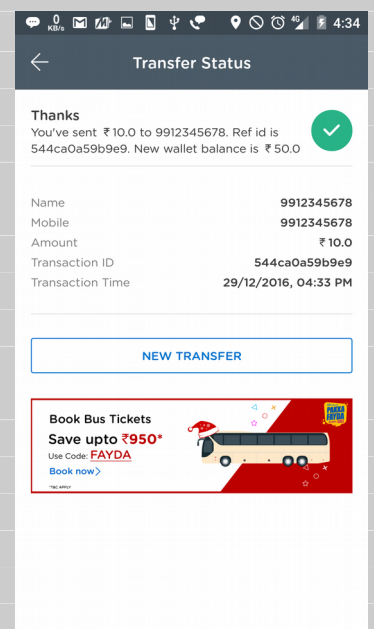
0 KB/s 4G 4:34

Transfer Status

Thanks
You've sent ₹10.0 to 9912345678. Ref id is 544ca0a59b9e9. New wallet balance is ₹50.0

| | |
|---|---|
| Name | 9912345678 |
| Mobile | 9912345678 |
| Amount | ₹10.0 |
| Transaction ID | 544ca0a59b9e9 |
| Transaction Time | 29/12/2016, 04:33 PM |

NEW TRANSFER

Book Bus Tickets
Save upto ₹950*
Use Code: FAYDA
Book now
*T&C APPLY
PAKKA FAYDA